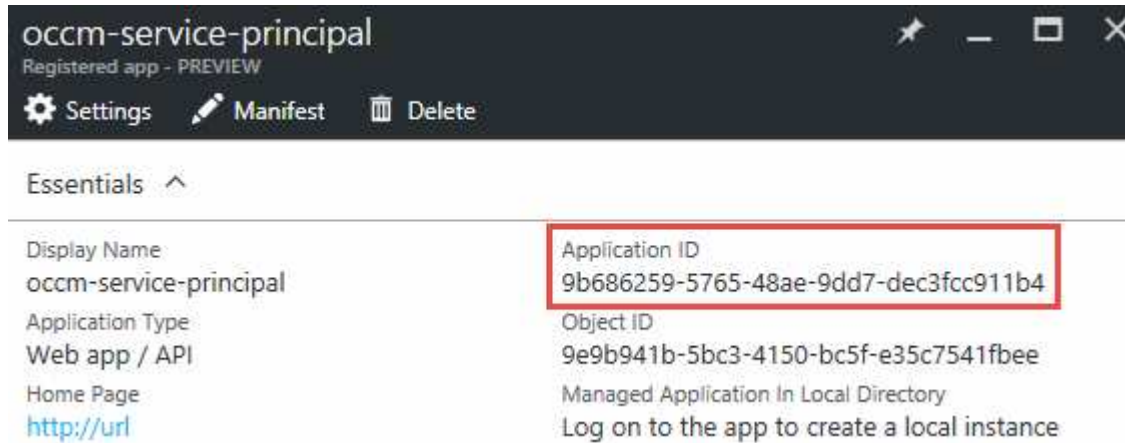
occm-service-principal
Registered app - PREVIEW

Settings Manifest Delete

Essentials ^

Display Name
occm-service-principal
Application Type
Web app / API
Home Page
http://url

Application ID
9b686259-5765-48ae-9dd7-dec3fcc911b4
Object ID
9e9b941b-5bc3-4150-bc5f-e35c7541fbee
Managed Application In Local Directory
Log on to the app to create a local instance